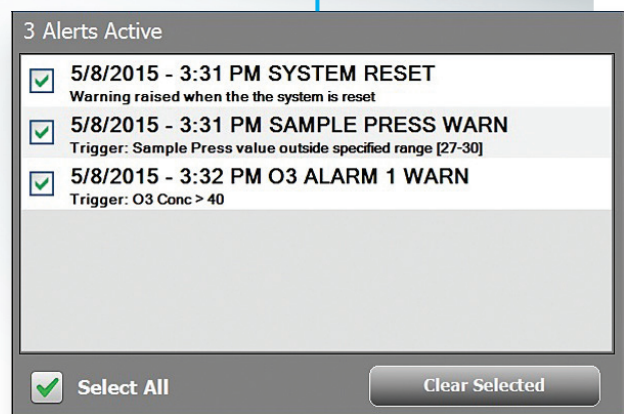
3 Alerts Active

5/8/2015 - 3:31 PM SYSTEM RESET
Warning raised when the the system is reset

5/8/2015 - 3:31 PM SAMPLE PRESS WARN
Trigger: Sample Press value outside specified range [27-30]

5/8/2015 - 3:32 PM O3 ALARM 1 WARN
Trigger: O3 Conc > 40

Select All

Clear Selected